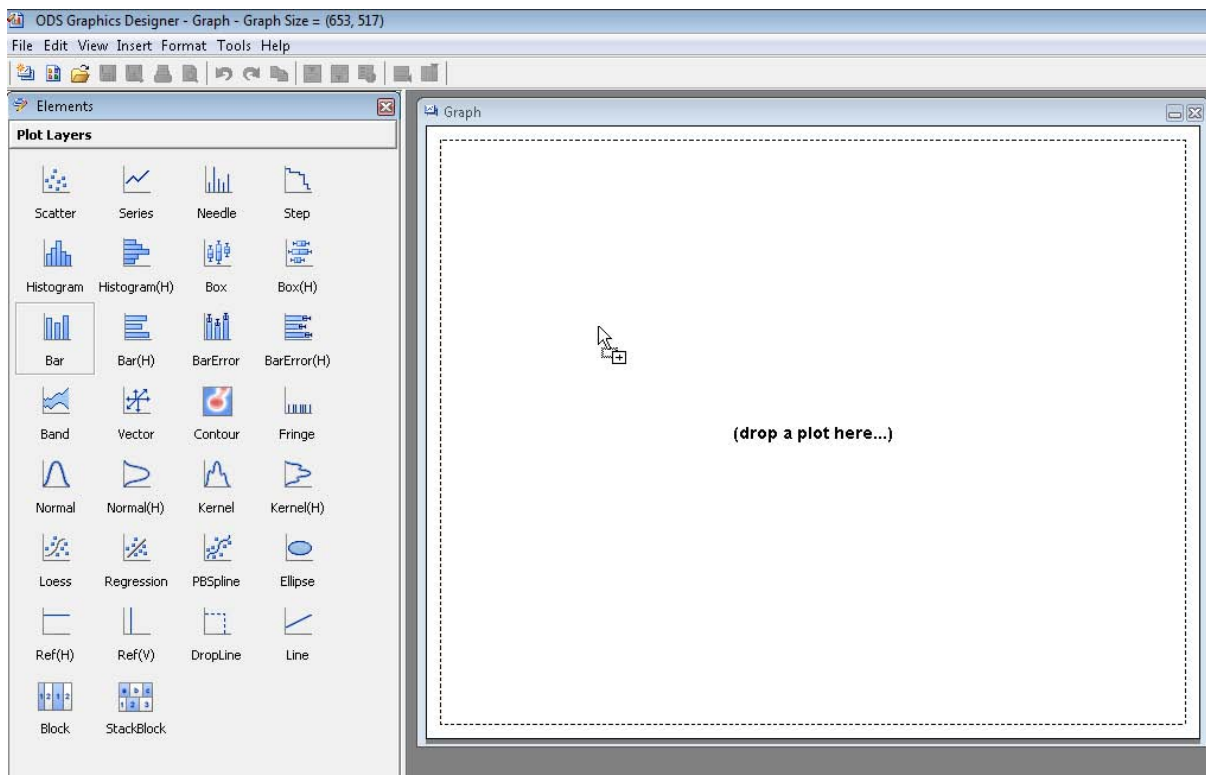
ODS Graphics Designer - Graph - Graph Size = (653, 517)

File Edit View Insert Format Tools Help

Elements

Plot Layers

Scatter Series Needle Step

Histogram Histogram(H) Box Box(H)

Bar Bar(H) BarError BarError(H)

Band Vector Contour Fringe

Normal Normal(H) Kernel Kernel(H)

Loess Regression PBSpline Ellipse

Ref(H) Ref(V) DropLine Line

Block StackBlock

Graph

(drop a plot here...)